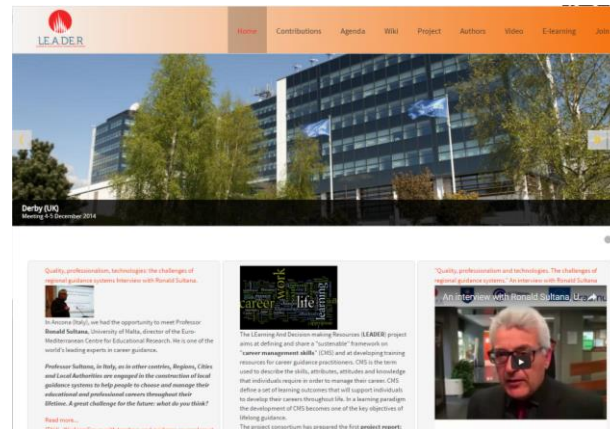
LEADER

Home Contributions Agenda Wiki Project Authors Video E-learning Join

Derby (UK)
Meeting 4-5 December 2014

Quality, professionalism, technologies: the challenges of regional guidance systems Interview with Ronald Sultana

In Ancona (Italy), we had the opportunity to meet Professor Ronald Sultana, University of Malta, director of the Euro-Mediterranean Centre for Educational Research. He is one of the world's leading experts in career guidance.

Professor Sultana, in Italy, as in other countries, Regions, Cities and Local Authorities are engaged in the construction of local guidance systems to help people to choose and manage their educational and professional careers throughout their lifetime. A great challenge for the future: what do you think?

Read more...

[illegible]

career work life learning

The LEarning And Decision making Resources (LEADER) project aims at defining and share a "sustenable" framework on "career management skills" (CMS) and at developing training resources for career guidance practitioners. CMS is the term used to describe the skills, attributes, attitudes and knowledge that individuals require in order to manage their career. CMS define a set of learning outcomes that will support individuals to develop their careers throughout life. In a learning paradigm the development of CMS becomes one of the key objectives of lifelong guidance.
The project consortium has prepared the first project report:

"Quality, professionalism and technologies. The challenges of regional guidance systems" An interview with Ronald Sultana

An interview with Ronald Sultana